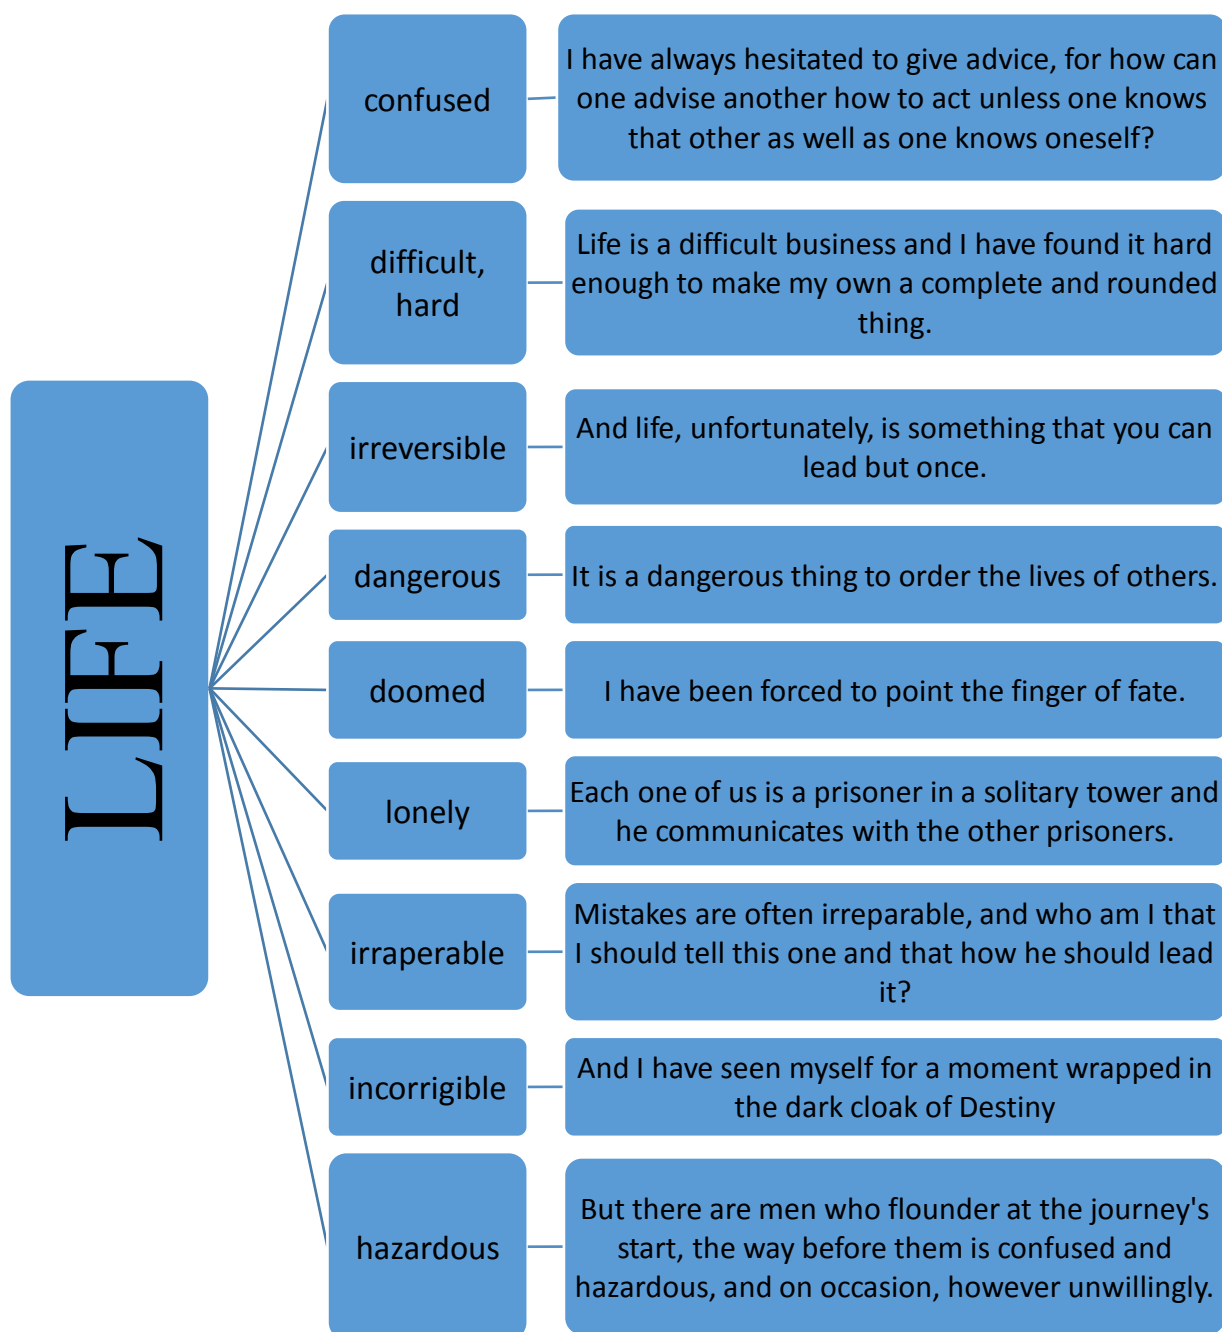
LIFE

confused

I have always hesitated to give advice, for how can one advise another how to act unless one knows that other as well as one knows oneself?

difficult, hard

Life is a difficult business and I have found it hard enough to make my own a complete and rounded thing.

irreversible

And life, unfortunately, is something that you can lead but once.

dangerous

It is a dangerous thing to order the lives of others.

doomed

I have been forced to point the finger of fate.

lonely

Each one of us is a prisoner in a solitary tower and he communicates with the other prisoners.

irraperable

Mistakes are often irreparable, and who am I that I should tell this one and that how he should lead it?

incorrigible

And I have seen myself for a moment wrapped in the dark cloak of Destiny

hazardous

But there are men who flounder at the journey's start, the way before them is confused and hazardous, and on occasion, however unwillingly.